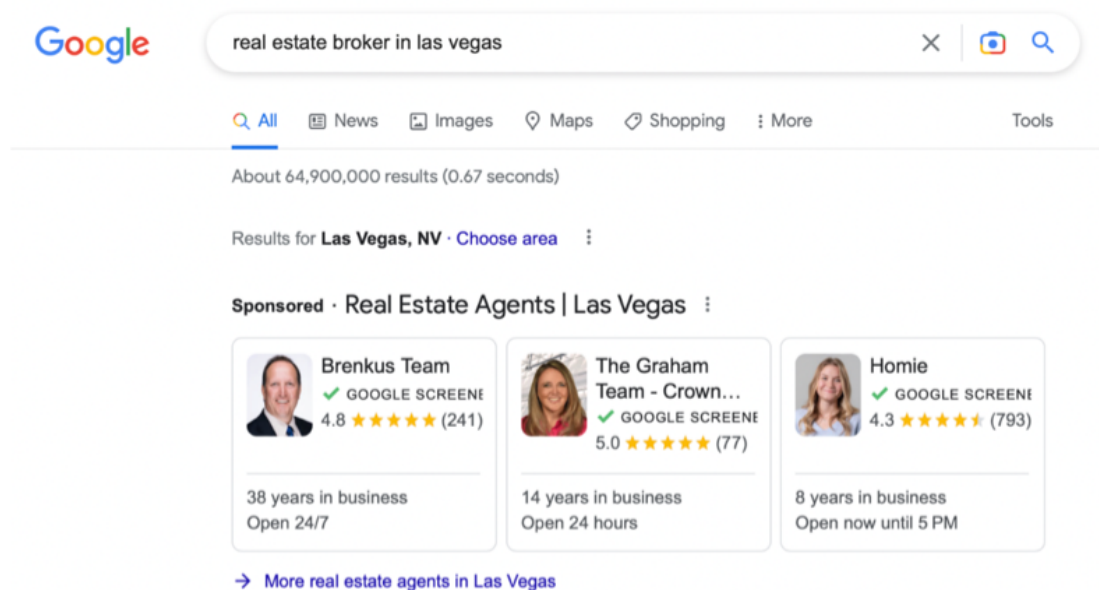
Google

real estate broker in las vegas

All News Images Maps Shopping More Tools

About 64,900,000 results (0.67 seconds)

Results for **Las Vegas, NV** · Choose area

**Sponsored** · Real Estate Agents | Las Vegas

Brenkus Team
GOOGLE SCREENE
4.8 ★★★★★ (241)

38 years in business
Open 24/7

The Graham Team - Crown…
GOOGLE SCREENE
5.0 ★★★★★ (77)

14 years in business
Open 24 hours

Homie
GOOGLE SCREENE
4.3 ★★★★★ (793)

8 years in business
Open now until 5 PM

→ More real estate agents in Las Vegas